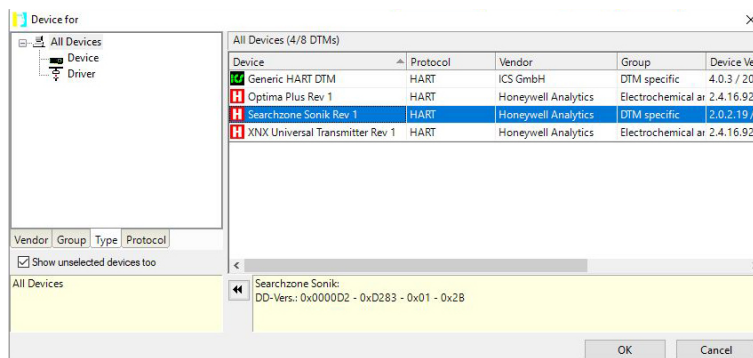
Device for

All Devices
Device
Driver

Vendor Group Type Protocol

Show unselected devices too

All Devices

All Devices (4/8 DTMs)

| Device | Protocol | Vendor | Group | Device Ve |
|---|---|---|---|---|
| Generic HART DTM | HART | ICS GmbH | DTM specific | 4.0.3 / 20 |
| Optima Plus Rev 1 | HART | Honeywell Analytics | Electrochemical ar | 2.4.16.92 |
| Searchzone Sonik Rev 1 | HART | Honeywell Analytics | DTM specific | 2.0.2.19 / |
| XNX Universal Transmitter Rev 1 | HART | Honeywell Analytics | Electrochemical ar | 2.4.16.92 |

Searchzone Sonik:
DD-Vers.: 0x0000D2 - 0xD283 - 0x01 - 0x2B

OK Cancel